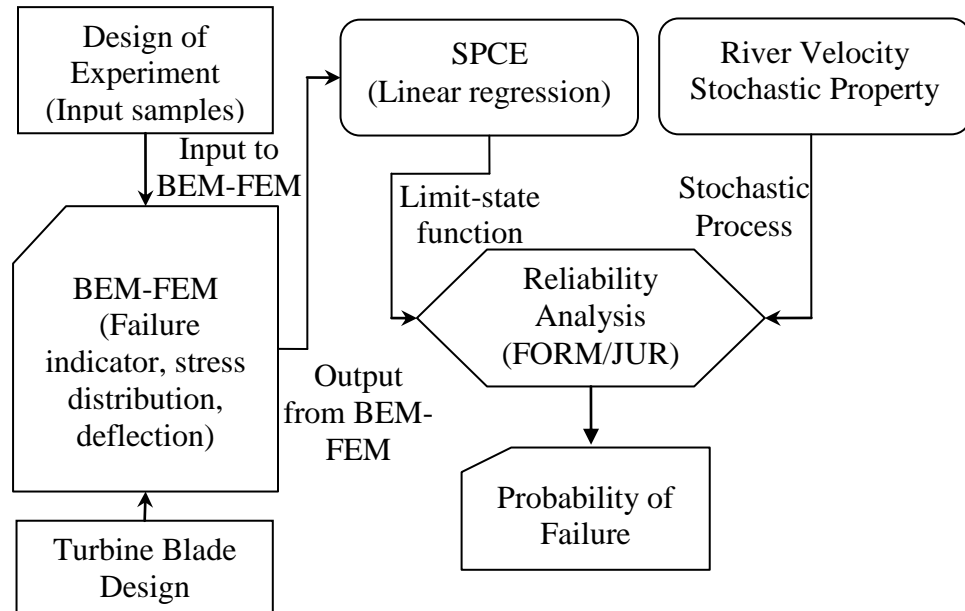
Design of Experiment (Input samples)

Input to BEM-FEM

BEM-FEM (Failure indicator, stress distribution, deflection)

Output from BEM-FEM

Turbine Blade Design

SPCE (Linear regression)

Limit-state function

River Velocity Stochastic Property

Stochastic Process

Reliability Analysis (FORM/JUR)

Probability of Failure